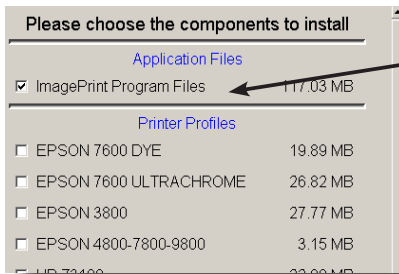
Please choose the components to install

Application Files

ImagePrint Program Files 117.03 MB

Printer Profiles

EPSON 7600 DYE 19.89 MB

EPSON 7600 ULTRACHROME 26.82 MB

EPSON 3800 27.77 MB

EPSON 4800-7800-9800 3.15 MB

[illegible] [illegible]